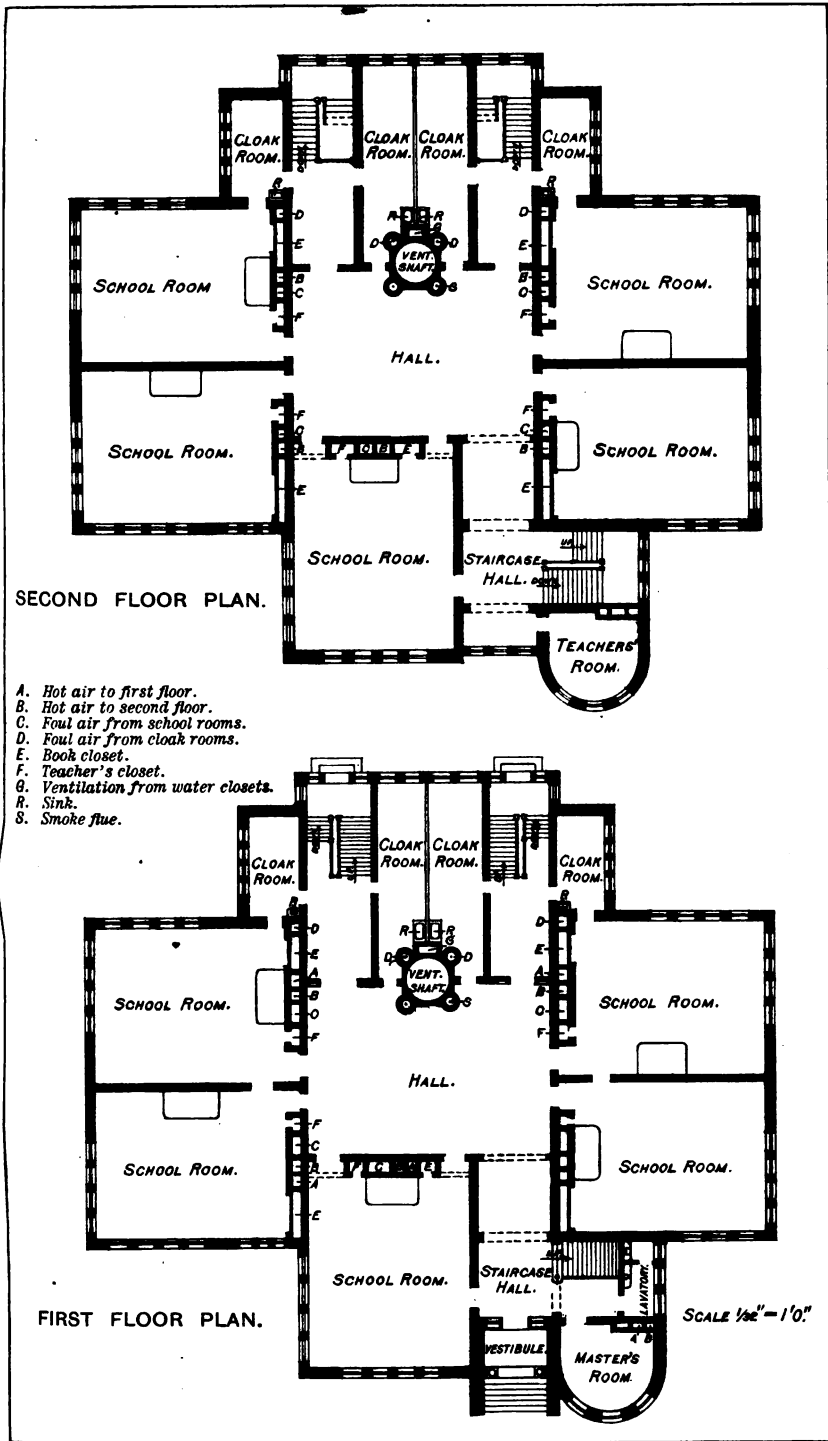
CLOAK ROOM.

CLOAK ROOM.

CLOAK ROOM.

CLOAK ROOM.

R D E B C F

R D G D VENT. SHAFT. S

D E B O F R

SCHOOL ROOM

SCHOOL ROOM.

HALL.

SCHOOL ROOM.

F C B E

F O B E

F C B E

SCHOOL ROOM.

SCHOOL ROOM.

STAIRCASE HALL.

TEACHERS' ROOM.

SECOND FLOOR PLAN.

A. Hot air to first floor.
B. Hot air to second floor.
C. Foul air from school rooms.
D. Foul air from cloak rooms.
E. Book closet.
F. Teacher's closet.
G. Ventilation from water closets.
R. Sink.
S. Smoke flue.

CLOAK ROOM.

CLOAK ROOM.

CLOAK ROOM.

CLOAK ROOM.

R D E A B O F

R R G D VENT. SHAFT. S

R D E A B O F

SCHOOL ROOM.

SCHOOL ROOM.

HALL.

SCHOOL ROOM.

F C B A E

F C B E

SCHOOL ROOM.

SCHOOL ROOM.

STAIRCASE HALL.

LAVATORY

A B

VESTIBULE.

MASTER'S ROOM.

FIRST FLOOR PLAN.

SCALE 1/32" = 1'0."